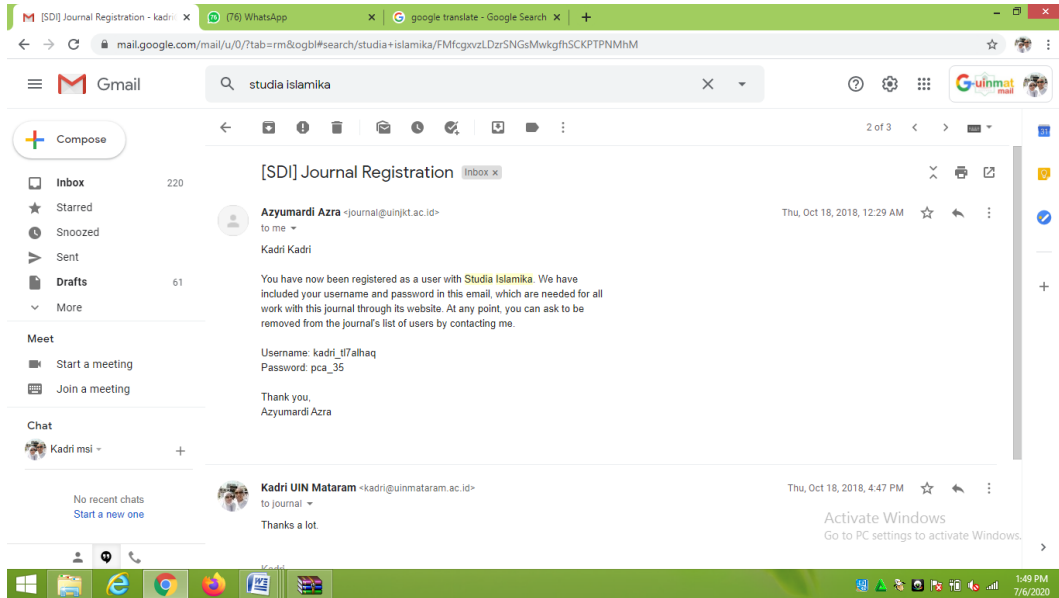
[SDI] Journal Registration - kadri ×
(76) WhatsApp ×
google translate - Google Search ×
+

mail.google.com/mail/u/0/?tab=rm&ogbl#search/studia+islamika/FMfcgxvzLDzrSNGsMwkgfhSCKPTPNMhM

Gmail
studia islamika

G-uinmat mail

Compose
Inbox 220
Starred
Snoozed
Sent
Drafts 61
More

Meet
Start a meeting
Join a meeting

Chat
Kadri msi

No recent chats
Start a new one

2 of 3

[SDI] Journal Registration Inbox ×

Azyumardi Azra <journal@uinjkt.ac.id>
to me
Thu, Oct 18, 2018, 12:29 AM

Kadri Kadri

You have now been registered as a user with Studia Islamika. We have included your username and password in this email, which are needed for all work with this journal through its website. At any point, you can ask to be removed from the journal's list of users by contacting me.

Username: kadri_tl7alhaq
Password: pca_35

Thank you,
Azyumardi Azra

Kadri UIN Mataram <kadri@uinmataram.ac.id>
to journal
Thu, Oct 18, 2018, 4:47 PM

Thanks a lot.

Activate Windows
Go to PC settings to activate Windows.

1:49 PM
7/6/2020